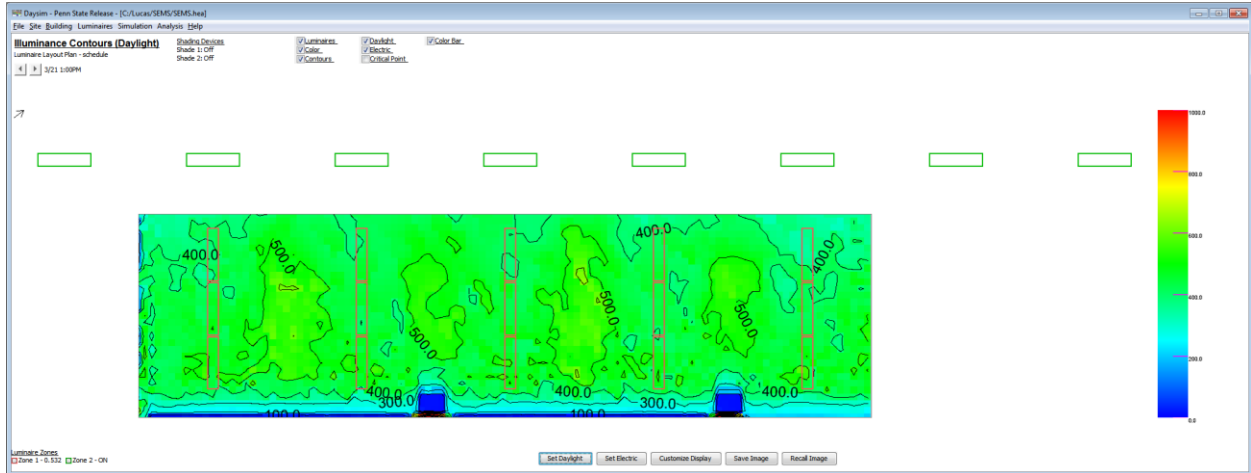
Daysim - Penn State Release - [C:/Lucas/SEMS/SEMS.hea]

File Site Building Luminaires Simulation Analysis Help

Illuminance Contours (Daylight)
Luminaire Layout Plan - schedule
3/21 1:00PM

Shading Devices
Shade 1: Off
Shade 2: Off

Luminaires
Color
Contours

Daylight
Electric
Critical Point

Color Bar

400.0
500.0
500.0
400.0
500.0
500.0
400.0
400.0
400.0
300.0
300.0
400.0
400.0
100.0
100.0

1000.0
800.0
600.0
400.0
200.0
0.0

Luminaire Zones
Zone 1 - 0.532 Zone 2 - ON

Set Daylight
Set Electric
Customize Display
Save Image
Recall Image